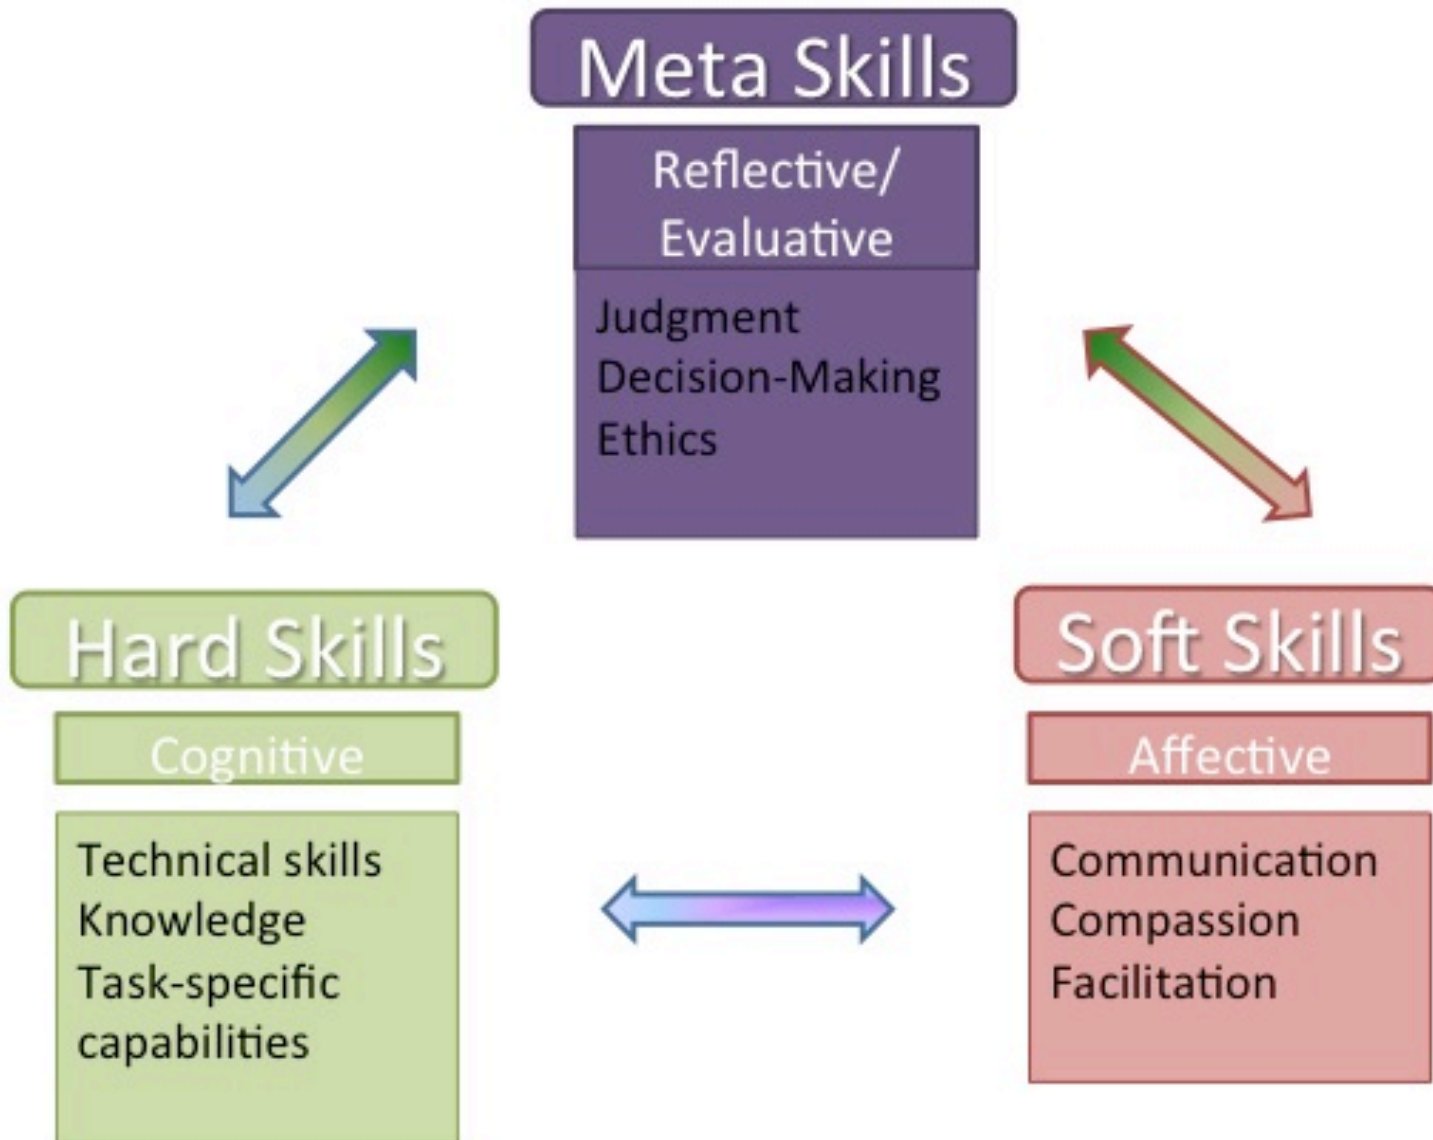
Meta Skills

Reflective/ Evaluative

Judgment
Decision-Making
Ethics

Hard Skills

Cognitive

Technical skills
Knowledge
Task-specific capabilities

Soft Skills

Affective

Communication
Compassion
Facilitation